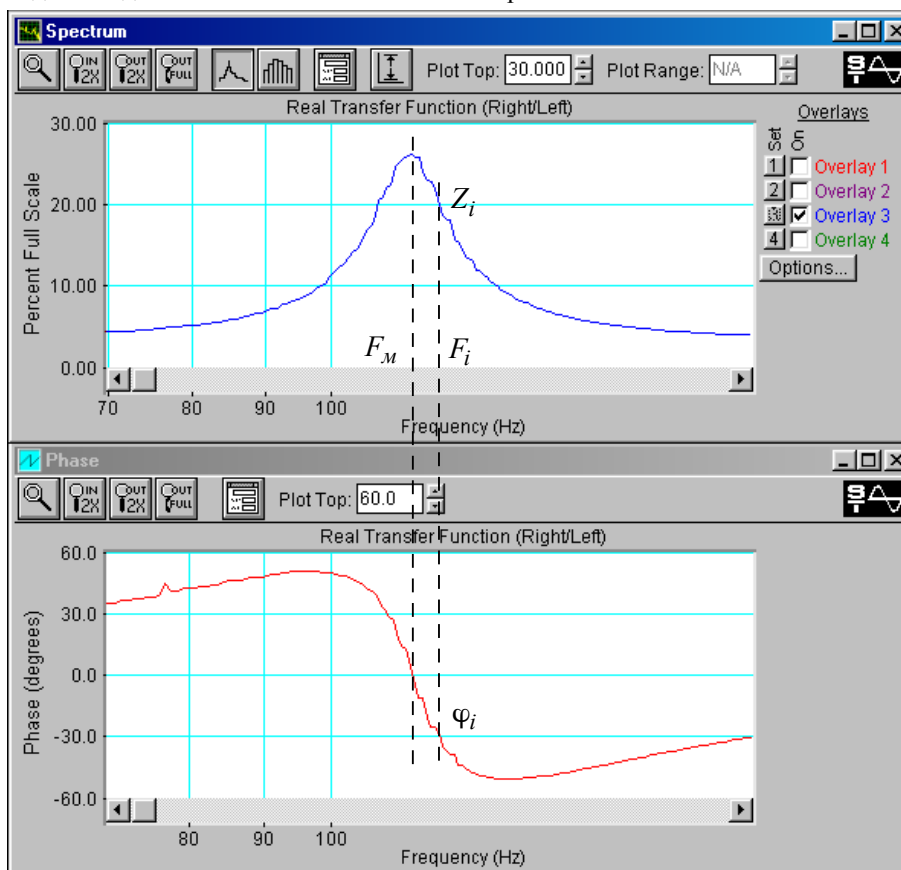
Spectrum

IN 2X OUT 2X OUT FULL

Plot Top: 30.000 Plot Range: N/A

Real Transfer Function (Right/Left)

Overlays

Set On

1 Overlay 1
2 Overlay 2
3 ☑ Overlay 3
4 Overlay 4

Options...

30.00
20.00
10.00
0.00

Percent Full Scale

$Z_i$

$F_м$ $F_i$

70 80 90 100

Frequency (Hz)

Phase

IN 2X OUT 2X OUT FULL

Plot Top: 60.0

Real Transfer Function (Right/Left)

60.0
30.0
0.0
-30.0
-60.0

Phase (degrees)

$\varphi_i$

80 90 100

Frequency (Hz)